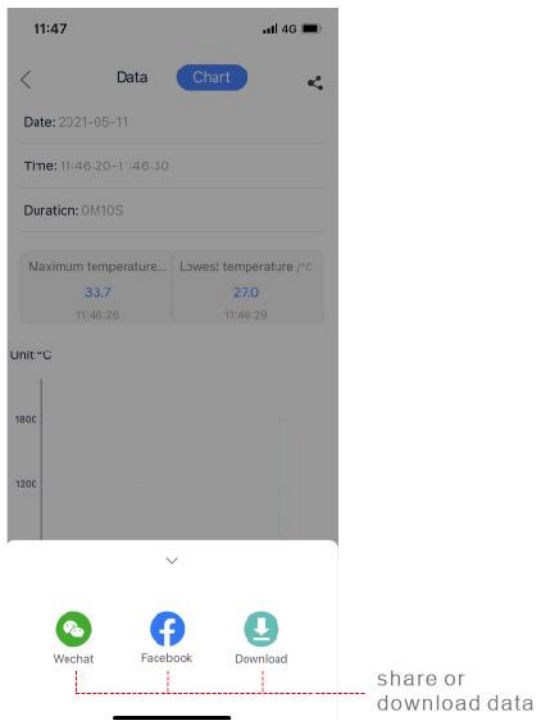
11:47

4G

Data Chart

Date: 2021-05-11

Time: 11:46:20-11:46:30

Duration: 0M10S

| Maximum temperature... | Lowest temperature /°C |
|---|---|
| 33.7 | 27.0 |
| 11:46:26 | 11:46:29 |

Unit:°C

1800

1200

Wechat Facebook Download

share or download data